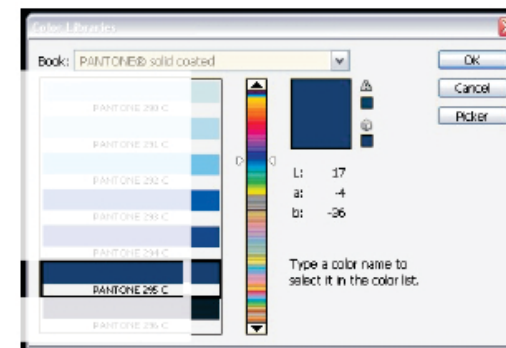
Color Libraries

Book: PANTONE® solid coated

OK

Cancel

Picker

PANTONE 290 C

PANTONE 291 C

PANTONE 292 C

PANTONE 293 C

PANTONE 294 C

PANTONE 295 C

PANTONE 296 C

L: 17

a: -4

b: -36

Type a color name to select it in the color list.